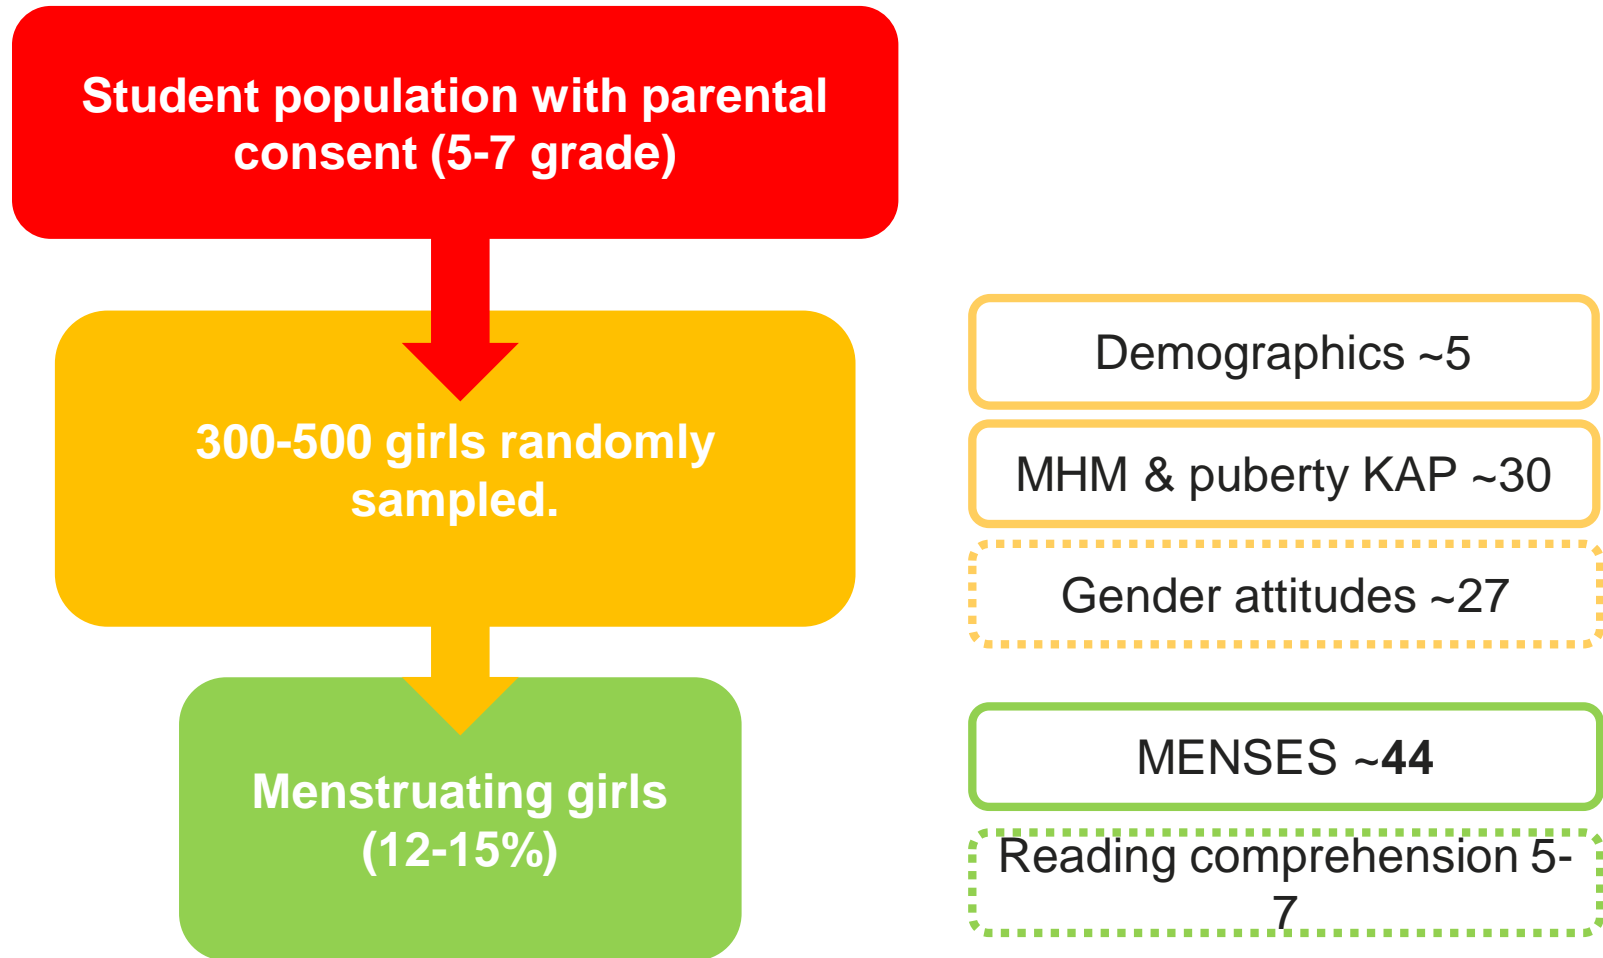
Student population with parental consent (5-7 grade)

300-500 girls randomly sampled.

Menstruating girls (12-15%)

Demographics ~5

MHM & puberty KAP ~30

Gender attitudes ~27

MENSES ~44

Reading comprehension 5-7